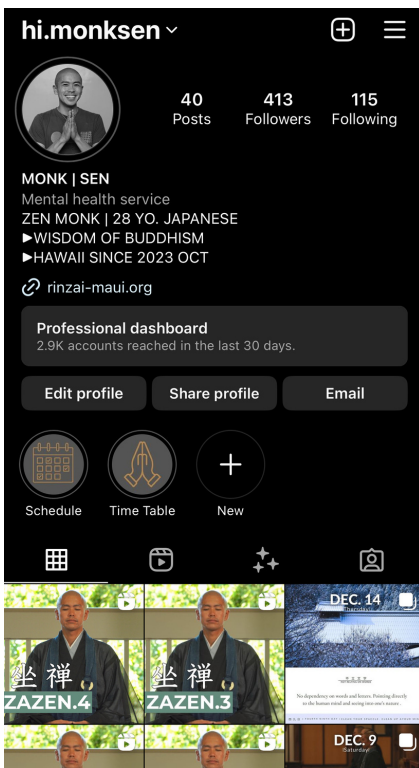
hi.monksen

40
Posts

413
Followers

115
Following

MONK | SEN
Mental health service
ZEN MONK | 28 YO. JAPANESE
►WISDOM OF BUDDHISM
►HAWAII SINCE 2023 OCT

rinzai-maui.org

Professional dashboard
2.9K accounts reached in the last 30 days.

Edit profile
Share profile
Email

Schedule
Time Table
New

坐禅
ZAZEN.4

坐禅
ZAZEN.3

DEC. 14
Thursday

No dependency on words and letters. Pointing directly to the human mind and seeing into one's nature.

DEC. 9
Saturday